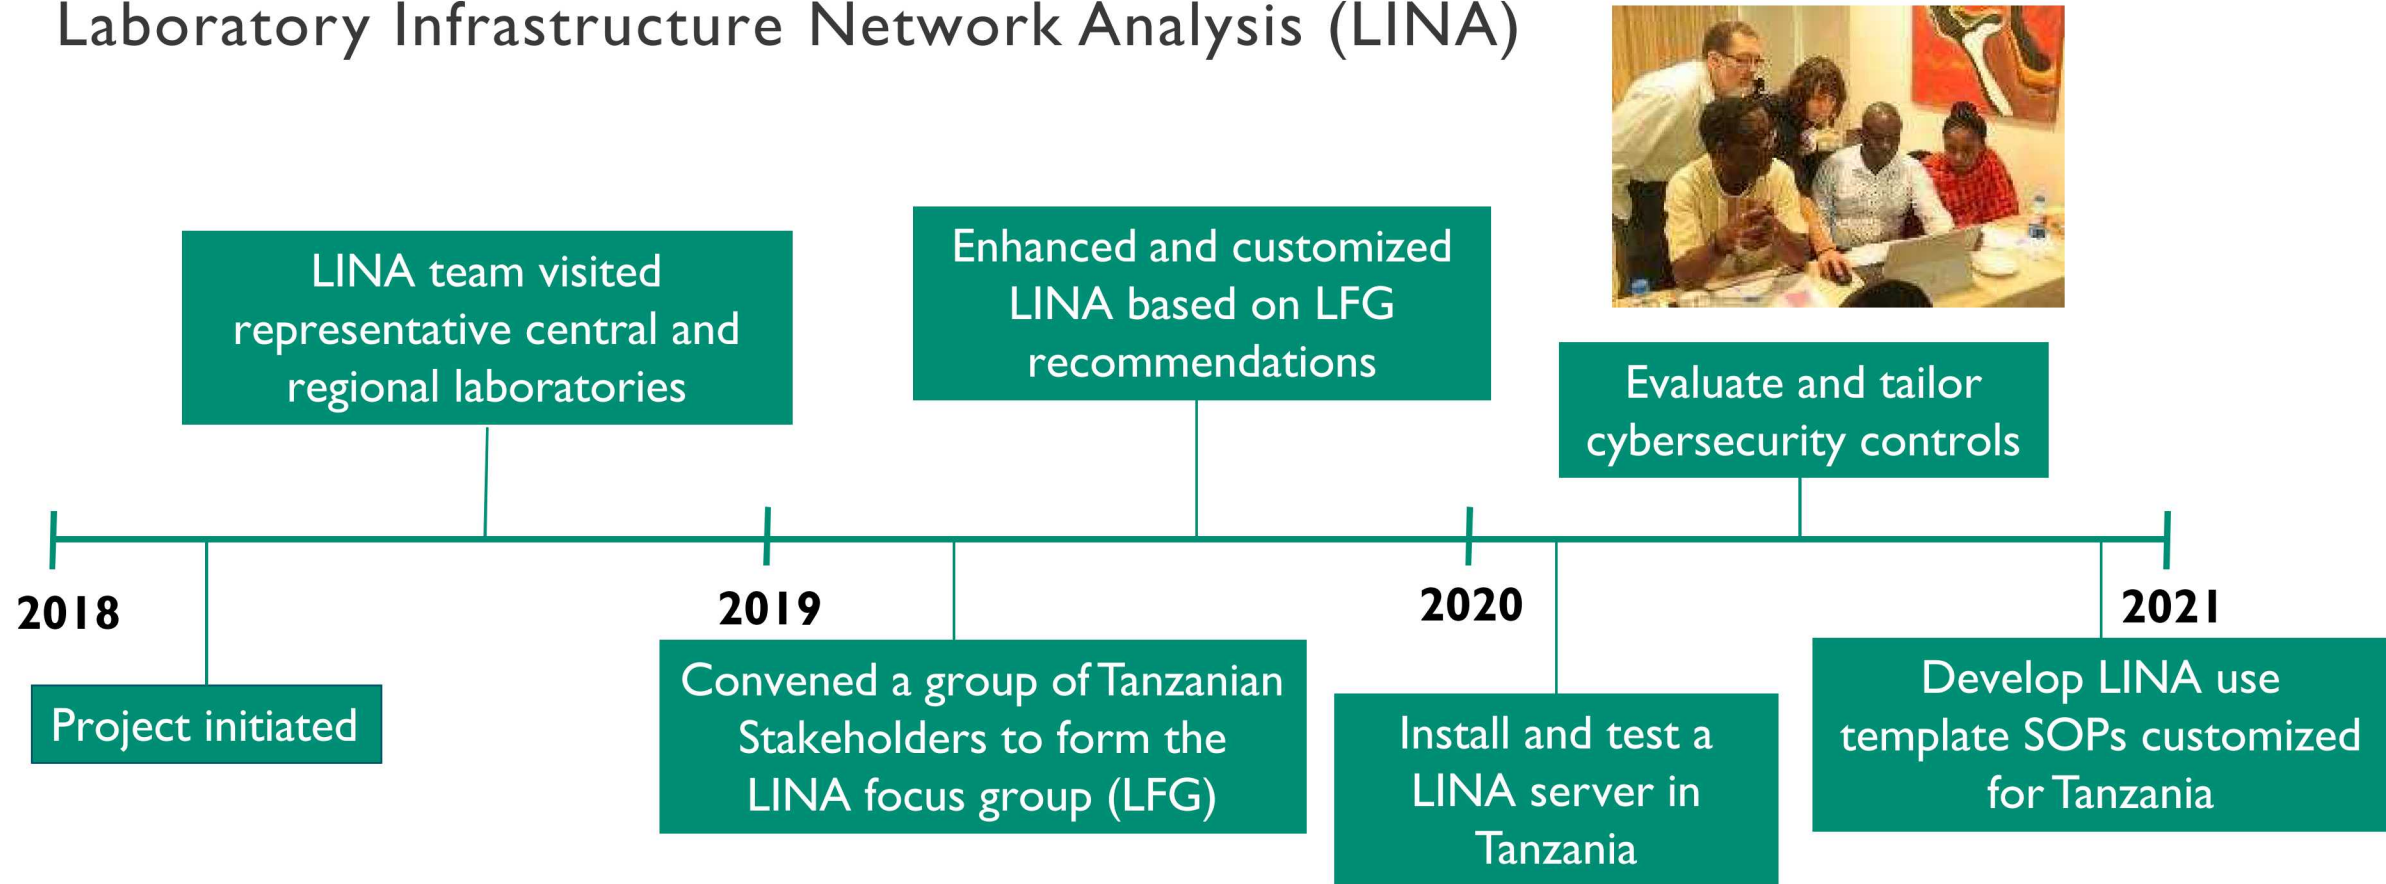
Laboratory Infrastructure Network Analysis (LINA)

LINA team visited representative central and regional laboratories

Enhanced and customized LINA based on LFG recommendations

Evaluate and tailor cybersecurity controls

2018

2019

2020

2021

Project initiated

Convened a group of Tanzanian Stakeholders to form the LINA focus group (LFG)

Install and test a LINA server in Tanzania

Develop LINA use template SOPs customized for Tanzania